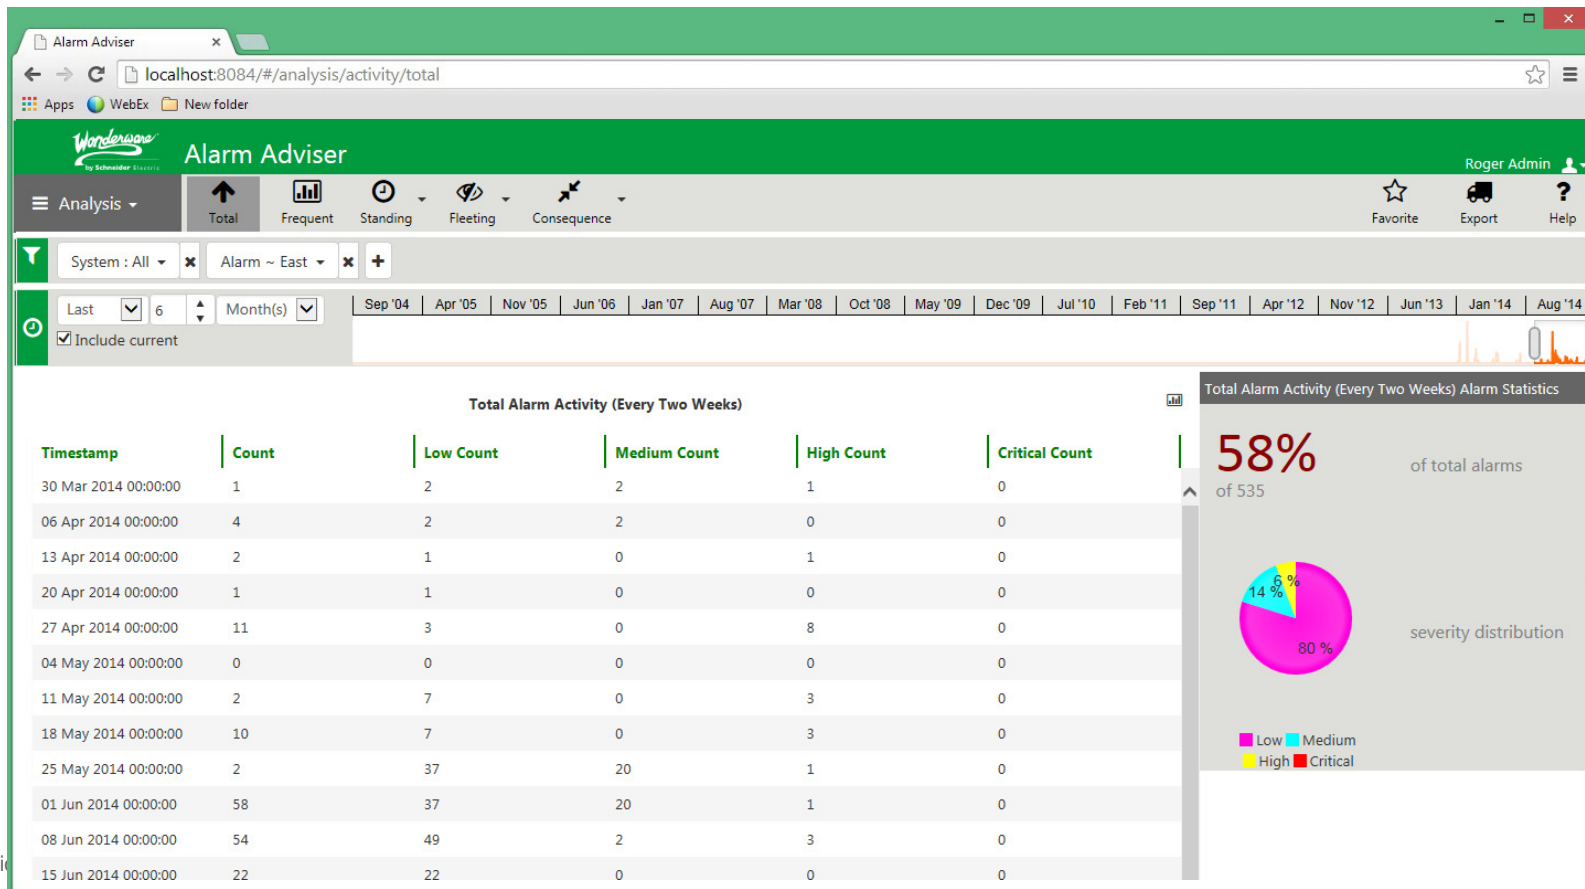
Alarm Adviser ×

localhost:8084/#/analysis/activity/total

Apps WebEx New folder

Wonderware by Schneider Electric

Alarm Adviser

Roger Admin

Analysis

Total Frequent Standing Fleeting Consequence

Favorite Export Help

System : All ✖ Alarm ~ East ✖ +

Last 6 Month(s)

Include current

Sep '04 Apr '05 Nov '05 Jun '06 Jan '07 Aug '07 Mar '08 Oct '08 May '09 Dec '09 Jul '10 Feb '11 Sep '11 Apr '12 Nov '12 Jun '13 Jan '14 Aug '14

Total Alarm Activity (Every Two Weeks)

| Timestamp | Count | Low Count | Medium Count | High Count | Critical Count |
|---|---|---|---|---|---|
| 30 Mar 2014 00:00:00 | 1 | 2 | 2 | 1 | 0 |
| 06 Apr 2014 00:00:00 | 4 | 2 | 2 | 0 | 0 |
| 13 Apr 2014 00:00:00 | 2 | 1 | 0 | 1 | 0 |
| 20 Apr 2014 00:00:00 | 1 | 1 | 0 | 0 | 0 |
| 27 Apr 2014 00:00:00 | 11 | 3 | 0 | 8 | 0 |
| 04 May 2014 00:00:00 | 0 | 0 | 0 | 0 | 0 |
| 11 May 2014 00:00:00 | 2 | 7 | 0 | 3 | 0 |
| 18 May 2014 00:00:00 | 10 | 7 | 0 | 3 | 0 |
| 25 May 2014 00:00:00 | 2 | 37 | 20 | 1 | 0 |
| 01 Jun 2014 00:00:00 | 58 | 37 | 20 | 1 | 0 |
| 08 Jun 2014 00:00:00 | 54 | 49 | 2 | 3 | 0 |
| 15 Jun 2014 00:00:00 | 22 | 22 | 0 | 0 | 0 |

Total Alarm Activity (Every Two Weeks) Alarm Statistics

58%
of 535

of total alarms

6 %
14 %
80 %

severity distribution

Low Medium
High Critical